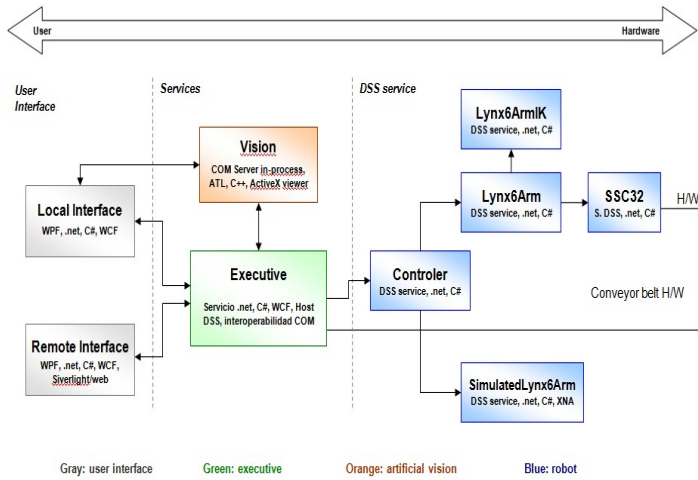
User

Hardware

User Interface

Services

DSS service

Vision
COM Server in-process, ATL, C++, ActiveX viewer

Lynx6ArmIK
DSS service, .net, C#

Lynx6Arm
DSS service, .net, C#

SSC32
S. DSS, .net, C#

H/W

Local Interface
WPF, .net, C#, WCF

Executive
Servicio .net, C#, WCF, Host DSS, interoperabilidad COM

Controler
DSS service, .net, C#

Conveyor belt H/W

Remote Interface
WPF, .net, C#, WCF, Siverlight/web

SimulatedLynx6Arm
DSS service, .net, C#, XNA

Gray: user interface

Green: executive

Orange: artificial vision

Blue: robot